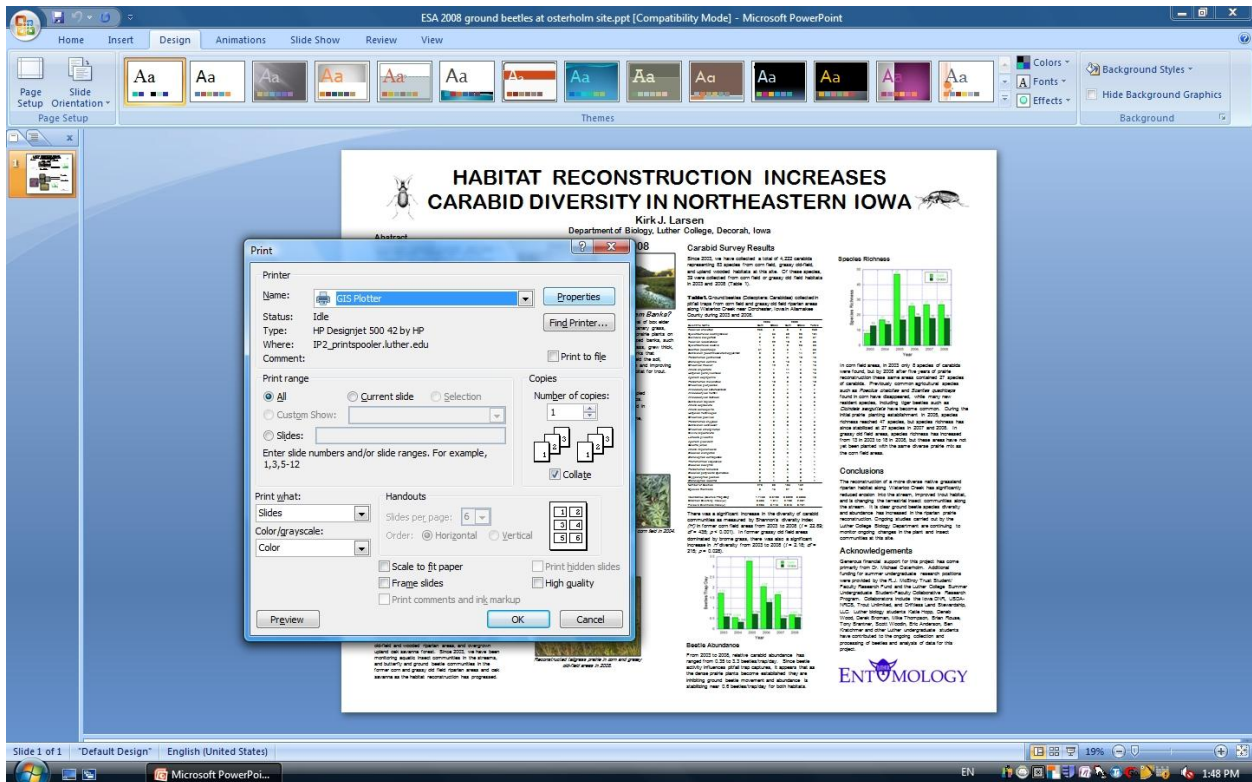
ESA 2008 ground beetles at osterholm site.ppt [Compatibility Mode] - Microsoft PowerPoint

Home Insert Design Animations Slide Show Review View

Page Setup Slide Orientation
Page Setup

Aa Aa Aa Aa Aa Aa Aa Aa Aa Aa Aa Aa Aa Aa

Themes

Colors
Fonts
Effects

Background Styles
Hide Background Graphics
Background

HABITAT RECONSTRUCTION INCREASES CARABID DIVERSITY IN NORTHEASTERN IOWA

Kirk J. Larsen
Department of Biology, Luther College, Decorah, Iowa

Abstract

Carabid Survey Results

Species Richness

Conclusions

Acknowledgements

Beetle Abundance

ENTOMOLOGY

Print

Printer
Name: GIS Plotter
Properties
Status: Idle
Type: HP Designjet 500 42 by HP
Where: IP2_printspooler.luther.edu
Comment:
Find Printer...
Print to file

Print range
All
Current slide
Selection
Custom Show:
Slides:
Enter slide numbers and/or slide ranges. For example, 1,3,5-12

Copies
Number of copies:
1
Collate

Print what:
Slides
Color/grayscale:
Color

Handouts
Slides per page: 6
Order: Horizontal Vertical

Scale to fit paper
Frame slides
Print comments and ink markup
Print hidden slides
High quality

Preview
OK
Cancel

Slide 1 of 1 "Default Design" English (United States)

19%

Microsoft PowerPoi...

EN 1:48 PM